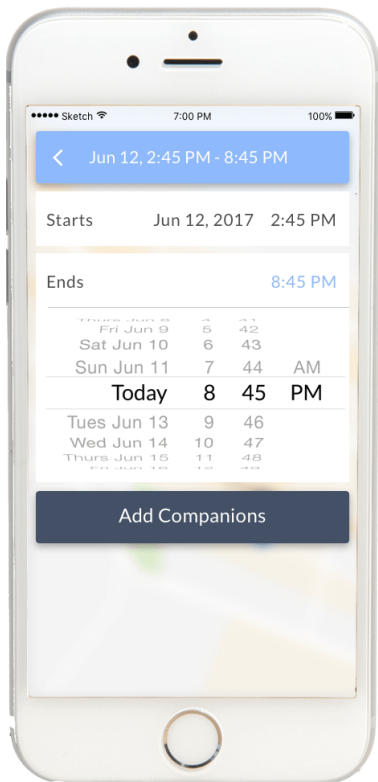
●●●●● Sketch 7:00 PM 100%

Jun 12, 2:45 PM - 8:45 PM

Starts Jun 12, 2017 2:45 PM

Ends 8:45 PM

| | | | |
|---|---|---|---|
| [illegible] | 4 | 41 | |
| Fri Jun 9 | 5 | 42 | |
| Sat Jun 10 | 6 | 43 | |
| Sun Jun 11 | 7 | 44 | AM |
| Today | 8 | 45 | PM |
| Tues Jun 13 | 9 | 46 | |
| Wed Jun 14 | 10 | 47 | |
| Thurs Jun 15 | 11 | 48 | |
| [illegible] | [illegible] | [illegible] | |

Add Companions